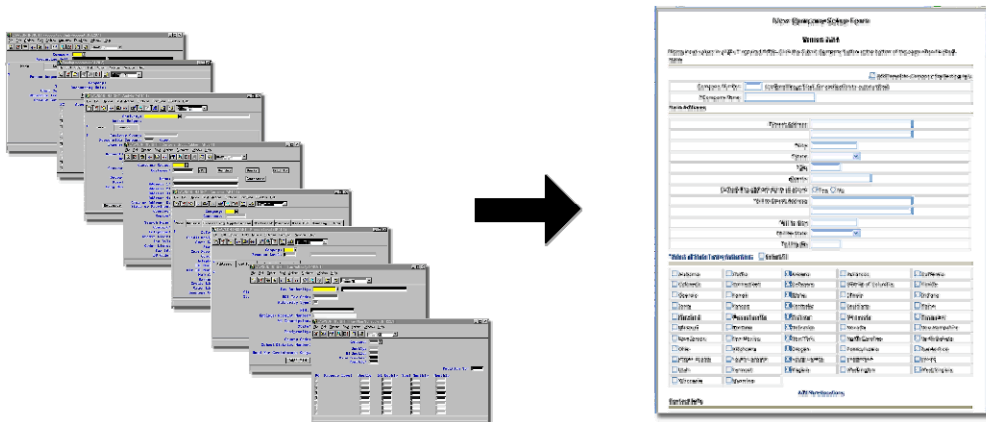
New Company Setup Form

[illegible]

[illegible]

Company Name

Main Address

Street Address

City

State

Zip

County

Select all states

Alabama
Colorado
Georgia
Iowa
Maryland
Missouri
New Jersey
Ohio
South Dakota
Utah
Wisconsin

Wyoming

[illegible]